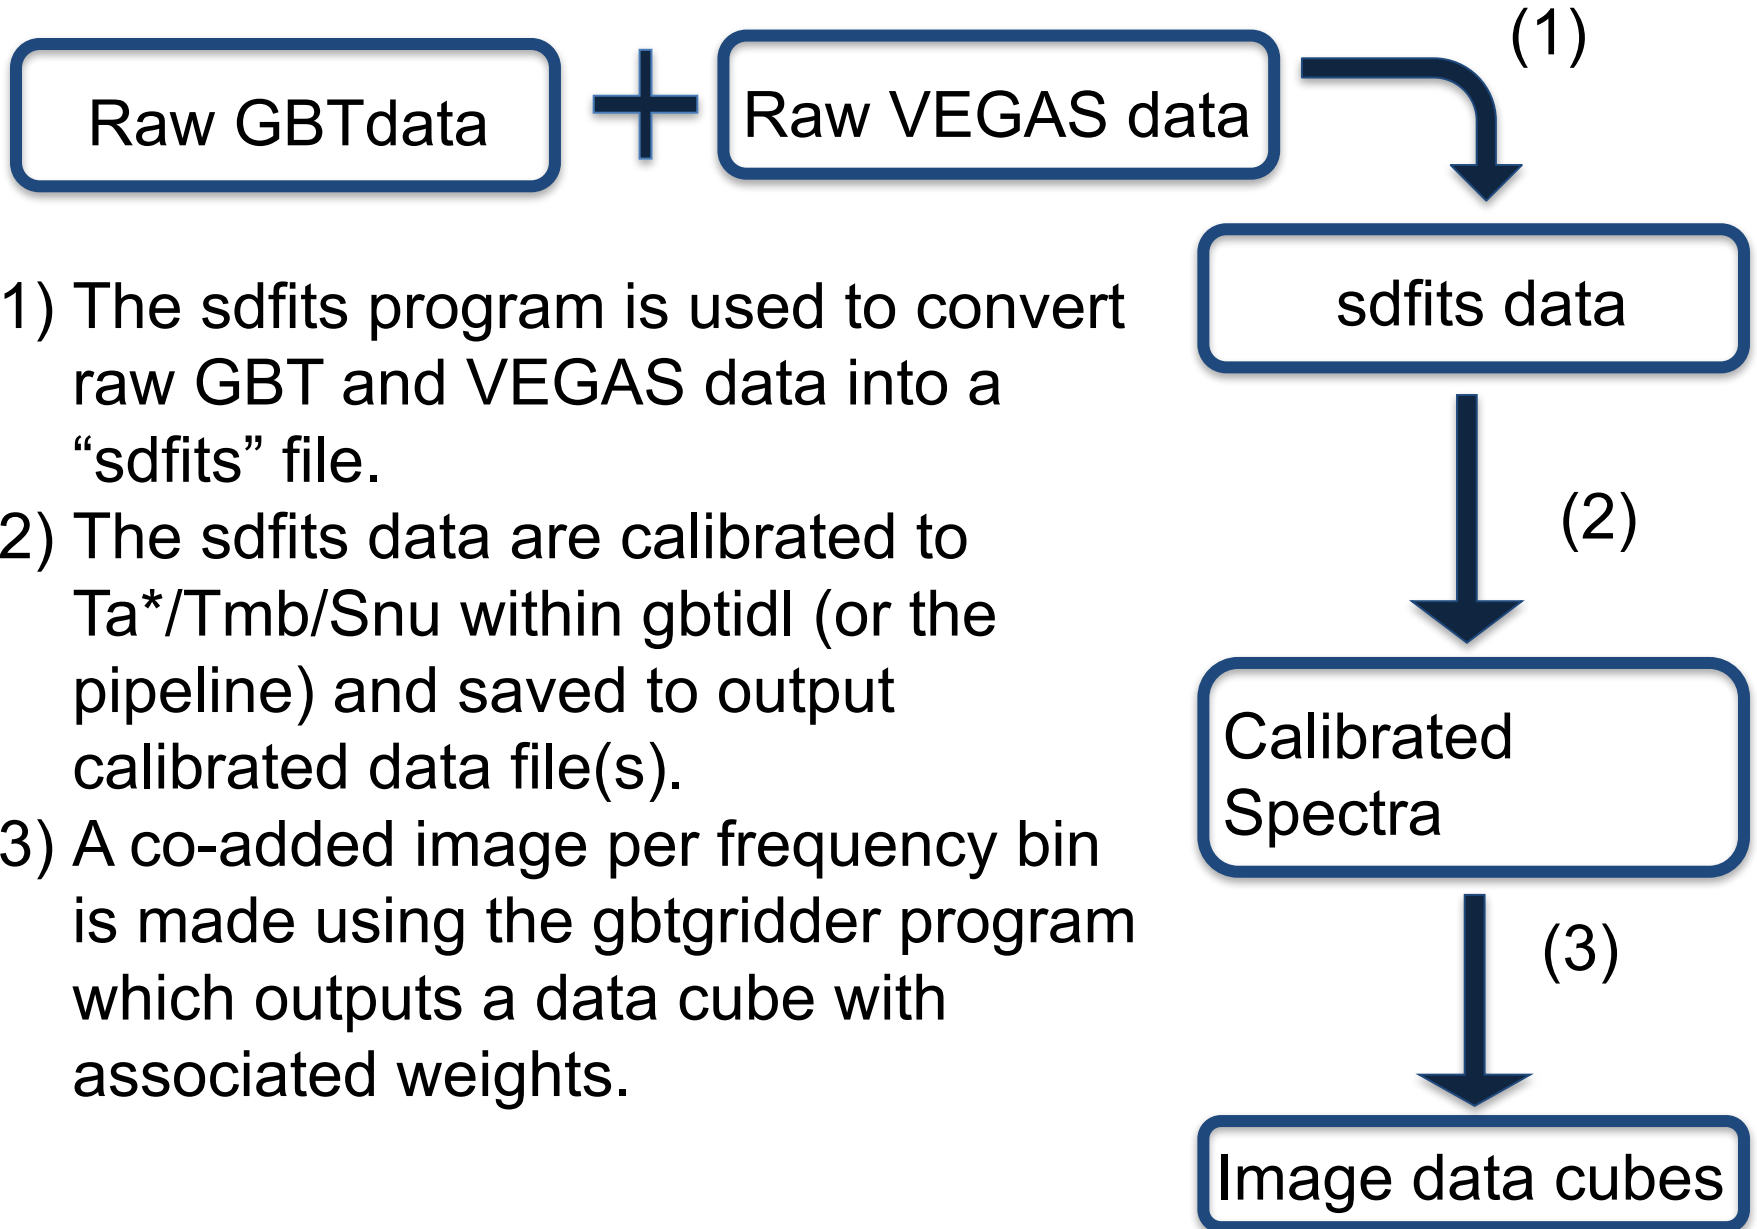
Raw GBTdata + Raw VEGAS data

(1)

sdfits data

1) The sdfits program is used to convert raw GBT and VEGAS data into a “sdfits” file.
2) The sdfits data are calibrated to Ta*/Tmb/Snu within gbtidl (or the pipeline) and saved to output calibrated data file(s).
3) A co-added image per frequency bin is made using the gbtgridder program which outputs a data cube with associated weights.

(2)

Calibrated Spectra

(3)

Image data cubes